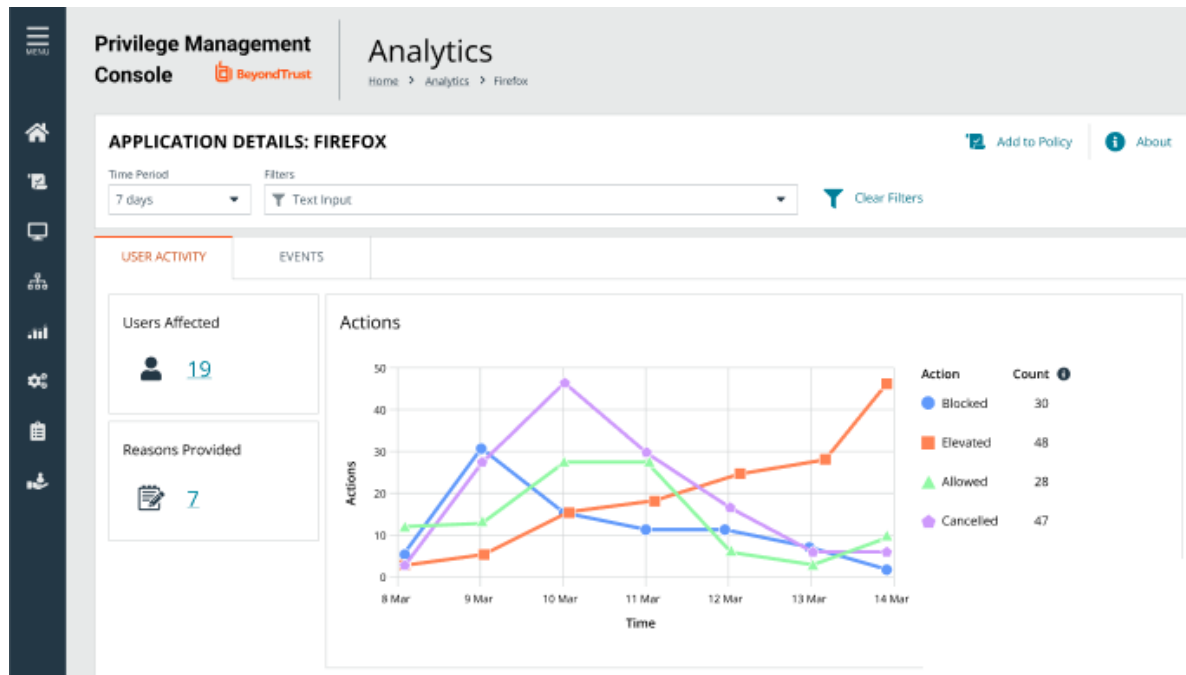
MENU

Privilege Management Console BeyondTrust

Analytics
Home > Analytics > Firefox

APPLICATION DETAILS: FIREFOX

Add to Policy About

Time Period
7 days

Filters
Text Input

Clear Filters

USER ACTIVITY EVENTS

Users Affected
19

Reasons Provided
7

Actions

50
40
30
20
10
0

Actions

8 Mar 9 Mar 10 Mar 11 Mar 12 Mar 13 Mar 14 Mar
Time

| Action | Count |
|---|---|
| Blocked | 30 |
| Elevated | 48 |
| Allowed | 28 |
| Cancelled | 47 |